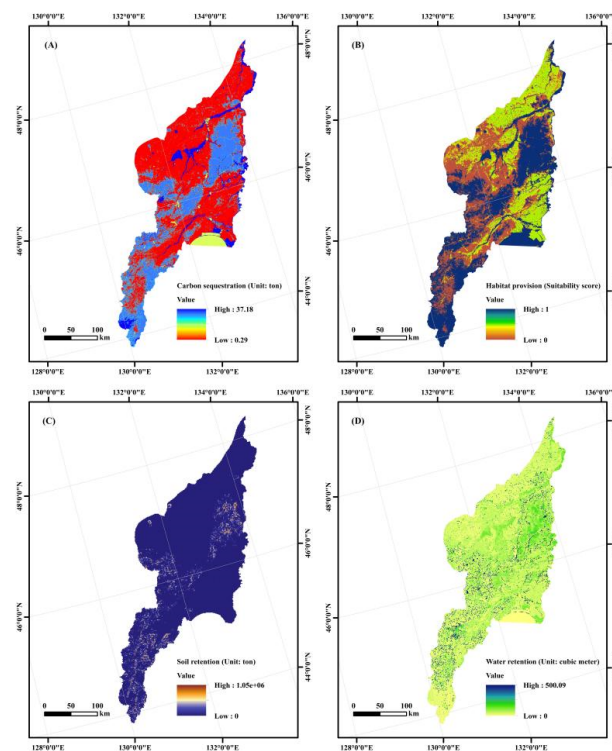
130°0'0"E 132°0'0"E 134°0'0"E 136°0'0"E

(A)

48°0'0"N

48°0'0"N

46°0'0"N

46°0'0"N

44°0'0"N

Carbon sequestration (Unit: ton)

Value

High : 37.18

Low : 0.29

0 50 100 km

128°0'0"E 130°0'0"E 132°0'0"E

130°0'0"E 132°0'0"E 134°0'0"E 136°0'0"E

(B)

48°0'0"N

46°0'0"N

Habitat provision (Suitability score)

Value

High : 1

Low : 0

0 50 100 km

128°0'0"E 130°0'0"E 132°0'0"E

130°0'0"E 132°0'0"E 134°0'0"E 136°0'0"E

(C)

48°0'0"N

48°0'0"N

46°0'0"N

46°0'0"N

44°0'0"N

Soil retention (Unit: ton)

Value

High : 1.05e+06

Low : 0

0 50 100 km

128°0'0"E 130°0'0"E 132°0'0"E

130°0'0"E 132°0'0"E 134°0'0"E 136°0'0"E

(D)

48°0'0"N

46°0'0"N

Water retention (Unit: cubic meter)

Value

High : 500.09

Low : 0

0 50 100 km

128°0'0"E 130°0'0"E 132°0'0"E